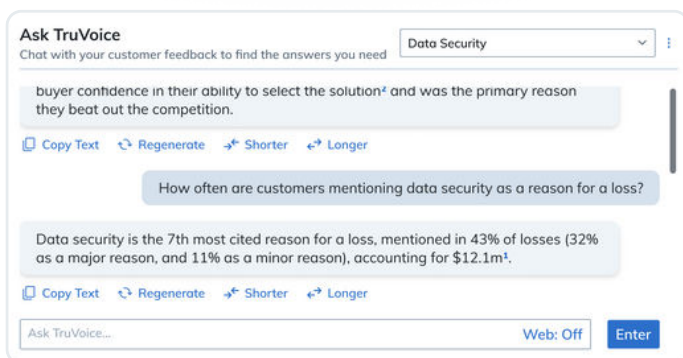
Ask TruVoice
Chat with your customer feedback to find the answers you need

Data Security

buyer confidence in their ability to select the solution² and was the primary reason they beat out the competition.

Copy Text Regenerate Shorter Longer

How often are customers mentioning data security as a reason for a loss?

Data security is the 7th most cited reason for a loss, mentioned in 43% of losses (32% as a major reason, and 11% as a minor reason), accounting for $12.1m¹.

Copy Text Regenerate Shorter Longer

Ask TruVoice...

Web: Off

Enter